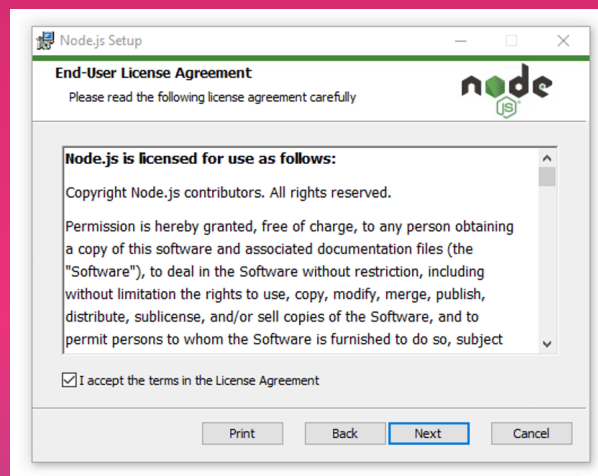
Node.js Setup

End-User License Agreement

Please read the following license agreement carefully

node JS

Node.js is licensed for use as follows:

Copyright Node.js contributors. All rights reserved.

Permission is hereby granted, free of charge, to any person obtaining a copy of this software and associated documentation files (the "Software"), to deal in the Software without restriction, including without limitation the rights to use, copy, modify, merge, publish, distribute, sublicense, and/or sell copies of the Software, and to permit persons to whom the Software is furnished to do so, subject

I accept the terms in the License Agreement

Print

Back

Next

Cancel